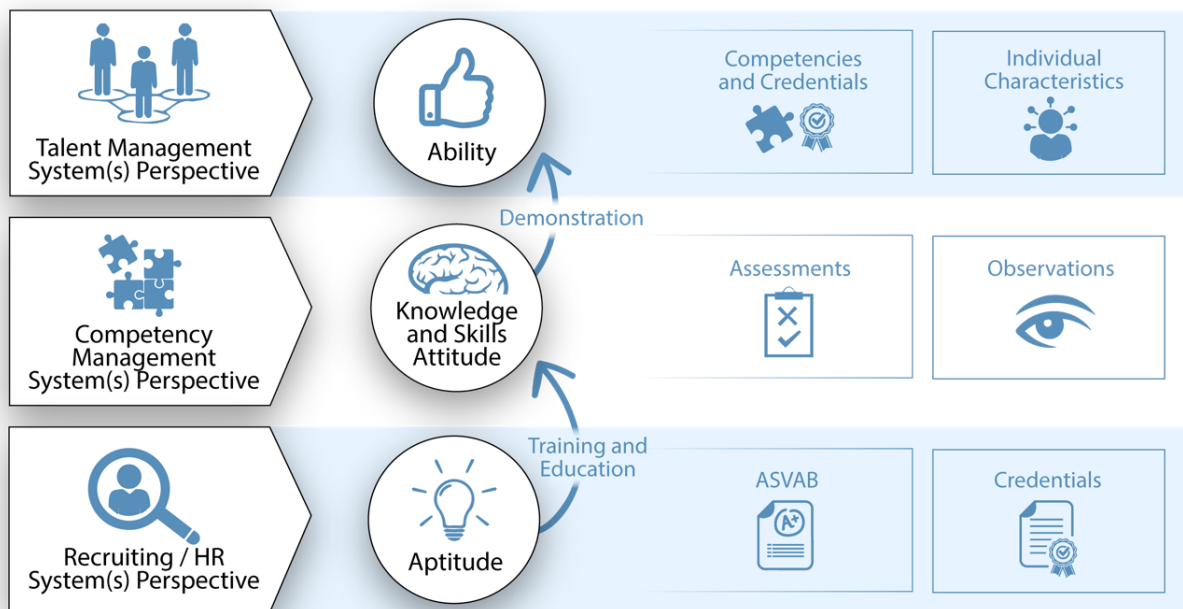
Talent Management System(s) Perspective

Ability

Competencies and Credentials

Individual Characteristics

Demonstration

Competency Management System(s) Perspective

Knowledge and Skills Attitude

Assessments

Observations

Training and Education

Recruiting / HR System(s) Perspective

Aptitude

ASVAB

A+

Credentials